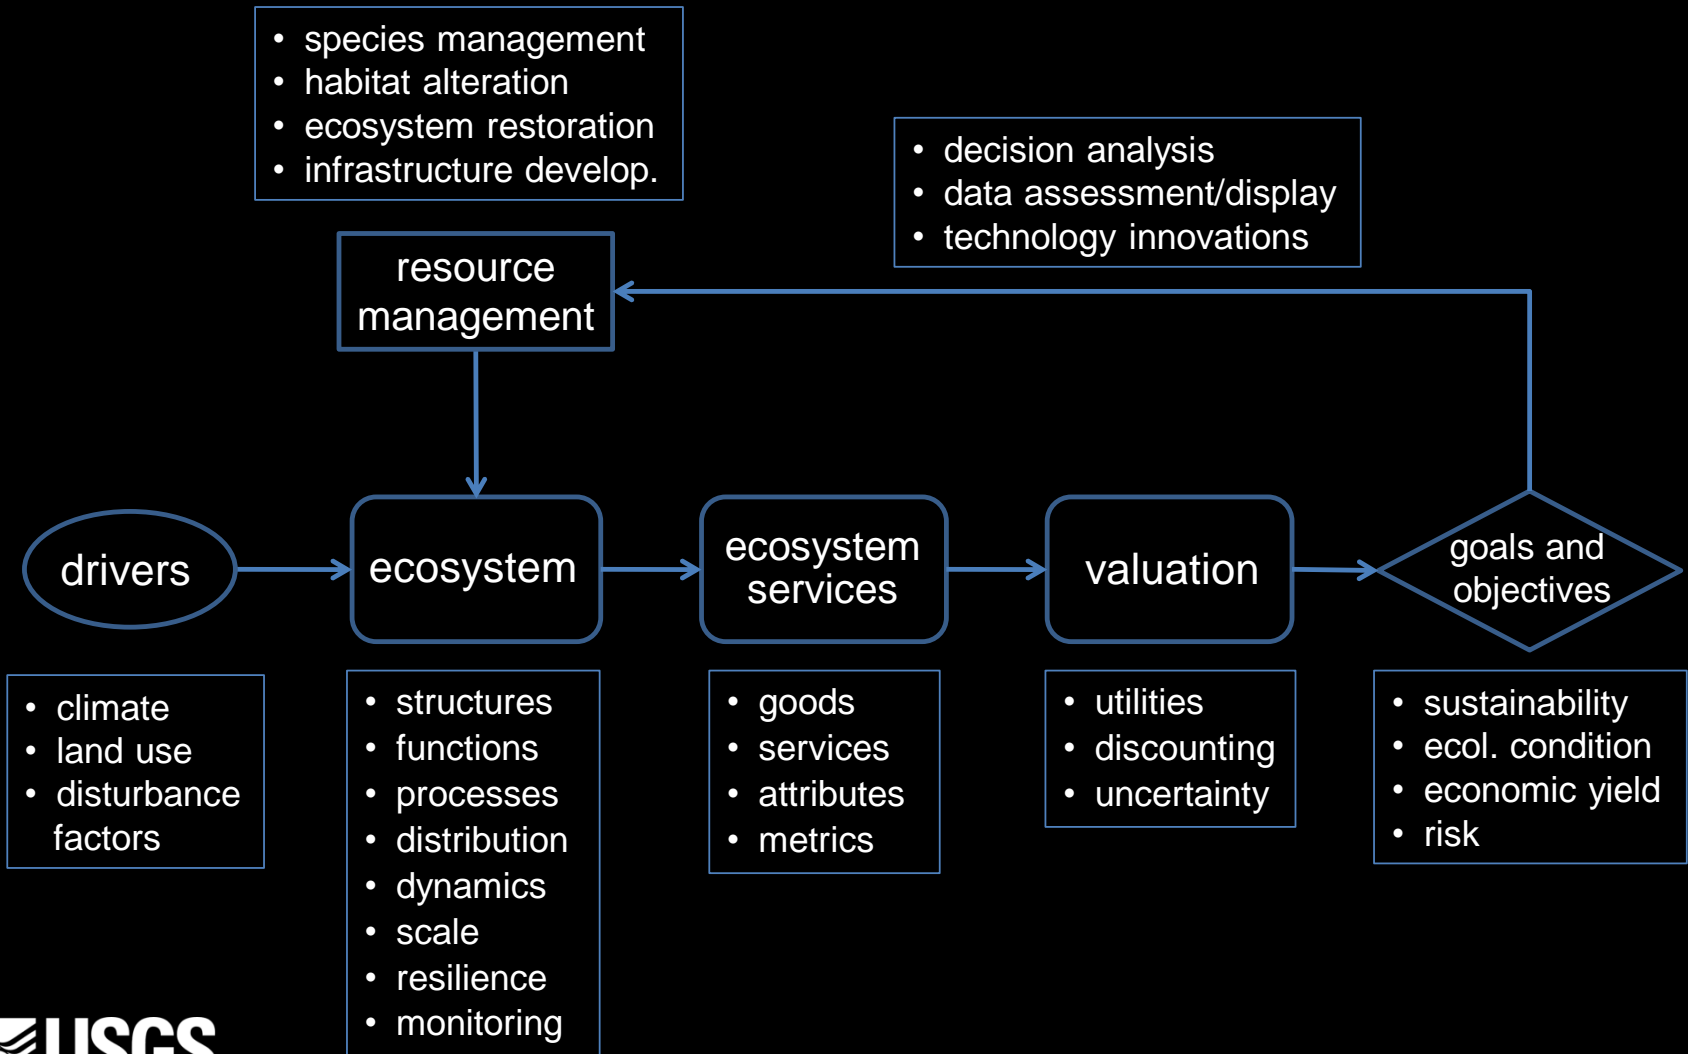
- species management
- habitat alteration
- ecosystem restoration
- infrastructure develop.

- decision analysis
- data assessment/display
- technology innovations

resource management

drivers

ecosystem

ecosystem services

valuation

goals and objectives

- climate
- land use
- disturbance factors

- structures
- functions
- processes
- distribution
- dynamics
- scale
- resilience
- monitoring

- goods
- services
- attributes
- metrics

- utilities
- discounting
- uncertainty

- sustainability
- ecol. condition
- economic yield
- risk

USGS